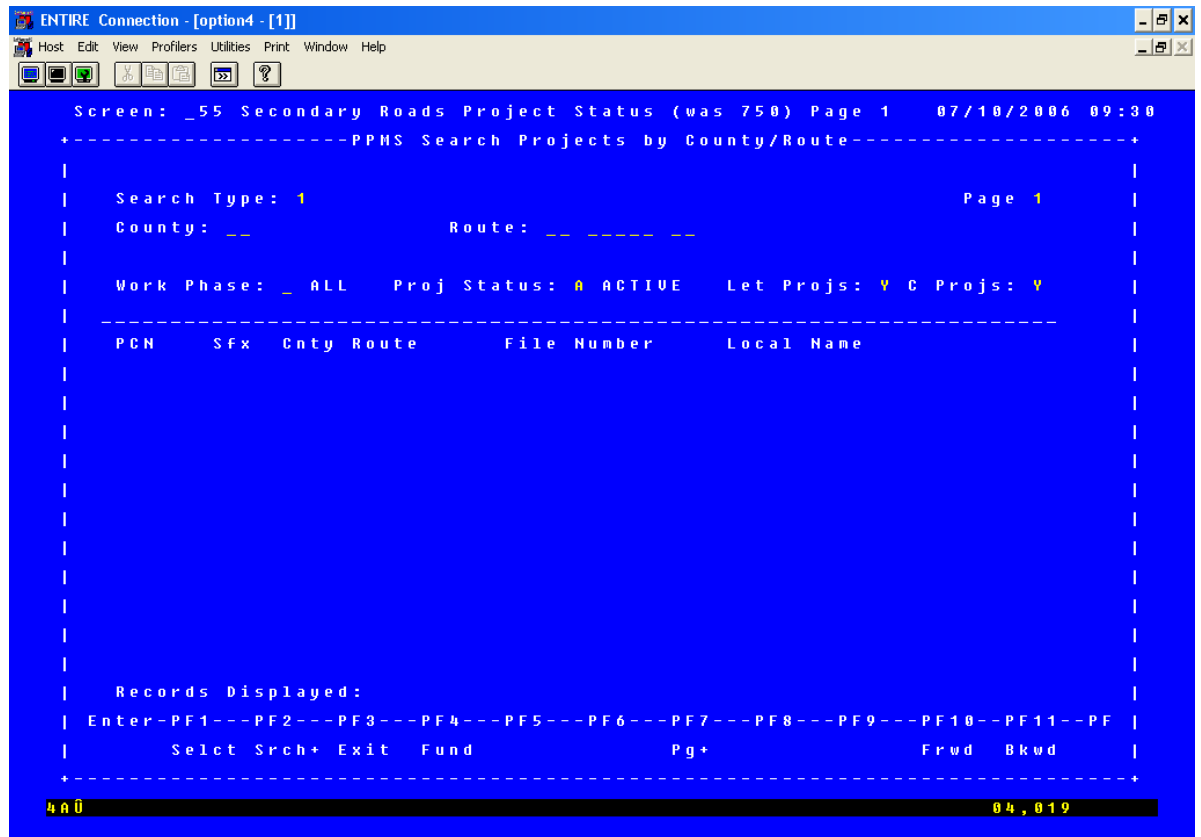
ENTIRE Connection - [option4 - [1]]

Host Edit View Profilers Utilities Print Window Help

Screen: _55 Secondary Roads Project Status (was 750) Page 1 07/10/2006 09:30

+--------------------PPMS Search Projects by County/Route--------------------+

| Search Type: 1 Page 1 |

| County: __ Route: __ _____ __ |

| Work Phase: _ ALL Proj Status: A ACTIVE Let Projs: Y C Projs: Y |

| PCN Sfx Cnty Route File Number Local Name |

| Records Displayed: |

| Enter-PF1---PF2---PF3---PF4---PF5---PF6---PF7---PF8---PF9---PF10--PF11--PF |

| Selct Srch+ Exit Fund Pg+ Frwd Bkwd |

4AÛ 04,019